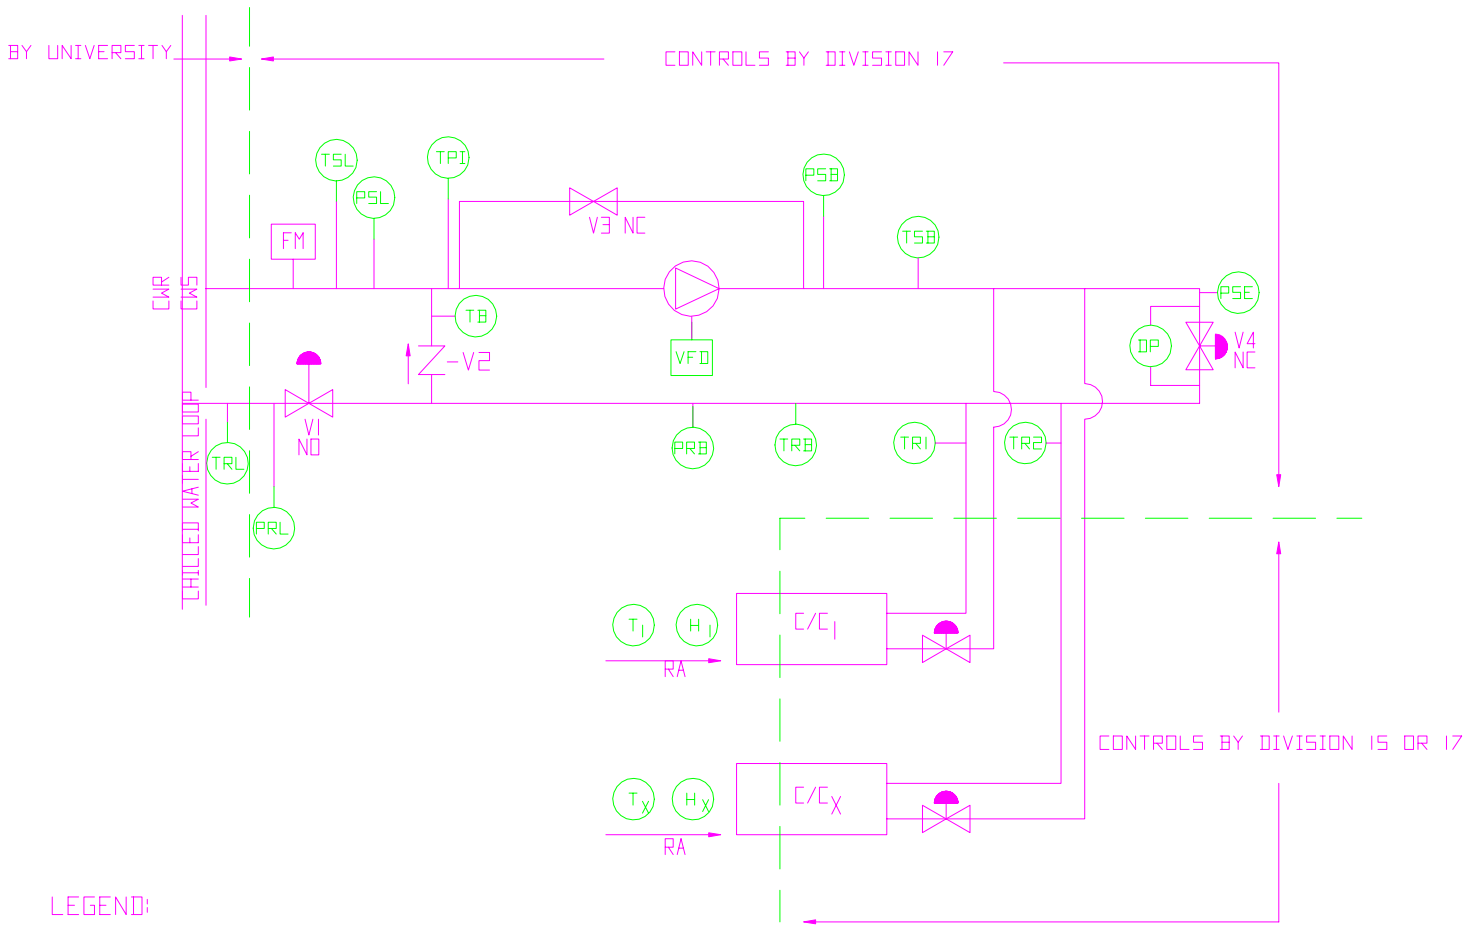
BY UNIVERSITY

CONTROLS BY DIVISION 17

TSL

TPI

PSB

PSL

V3 NC

TSB

FM

CWR

CWS

TB

PSE

DP

V4 NC

V2

VFD

V1 NO

CHILLED WATER LOOP

TRL

PRB

TRB

TR1

TR2

PRL

$T_1$

$H_1$

$C/C_1$

RA

CONTROLS BY DIVISION 15 OR 17

$T_X$

$H_X$

$C/C_X$

RA

LEGEND: